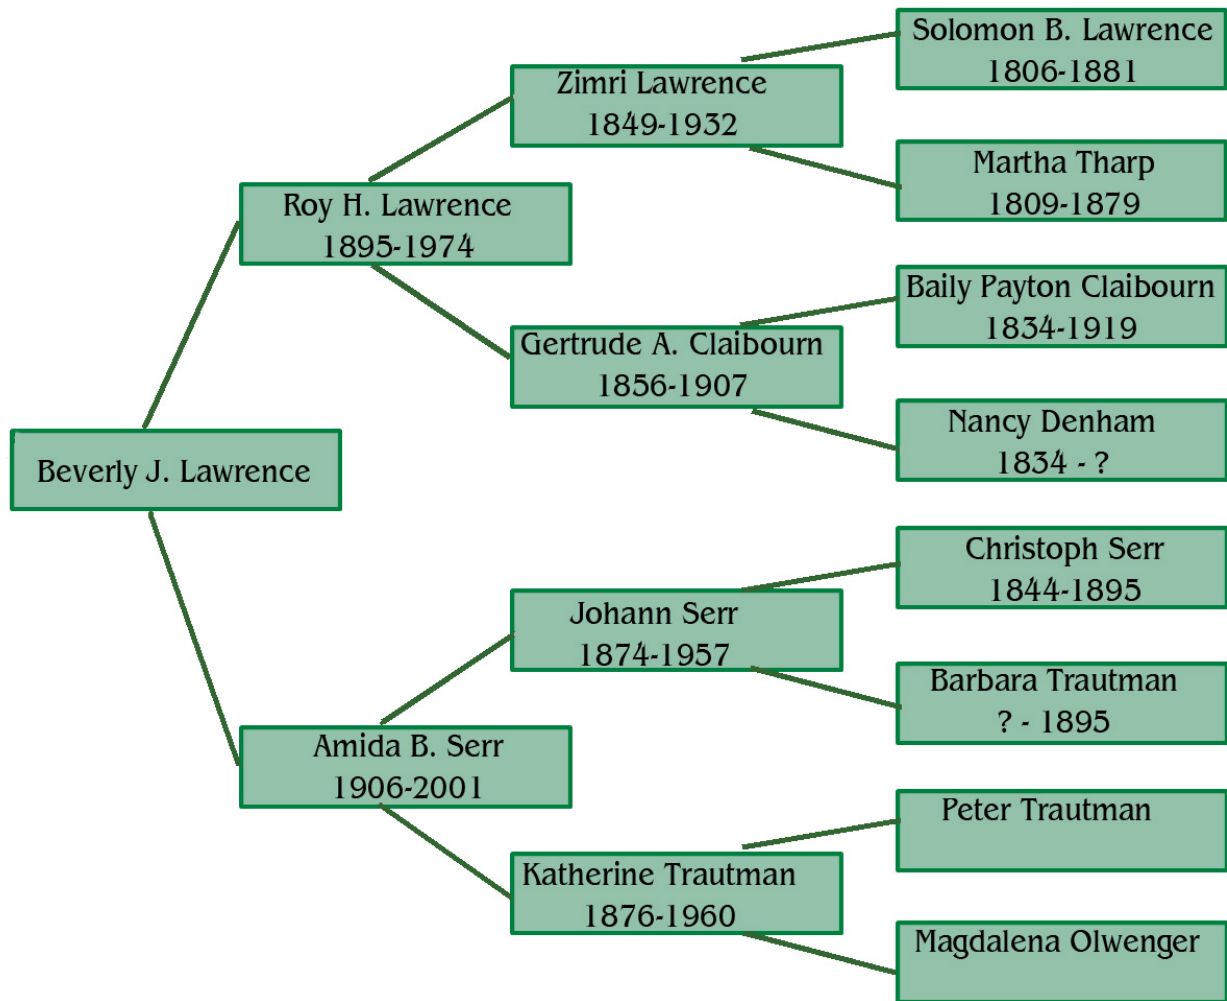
Beverly J. Lawrence

Roy H. Lawrence
1895-1974

Amida B. Serr
1906-2001

Zimri Lawrence
1849-1932

Gertrude A. Claibourn
1856-1907

Johann Serr
1874-1957

Katherine Trautman
1876-1960

Solomon B. Lawrence
1806-1881

Martha Tharp
1809-1879

Baily Payton Claibourn
1834-1919

Nancy Denham
1834 - ?

Christoph Serr
1844-1895

Barbara Trautman
? - 1895

Peter Trautman

Magdalena Olwenger